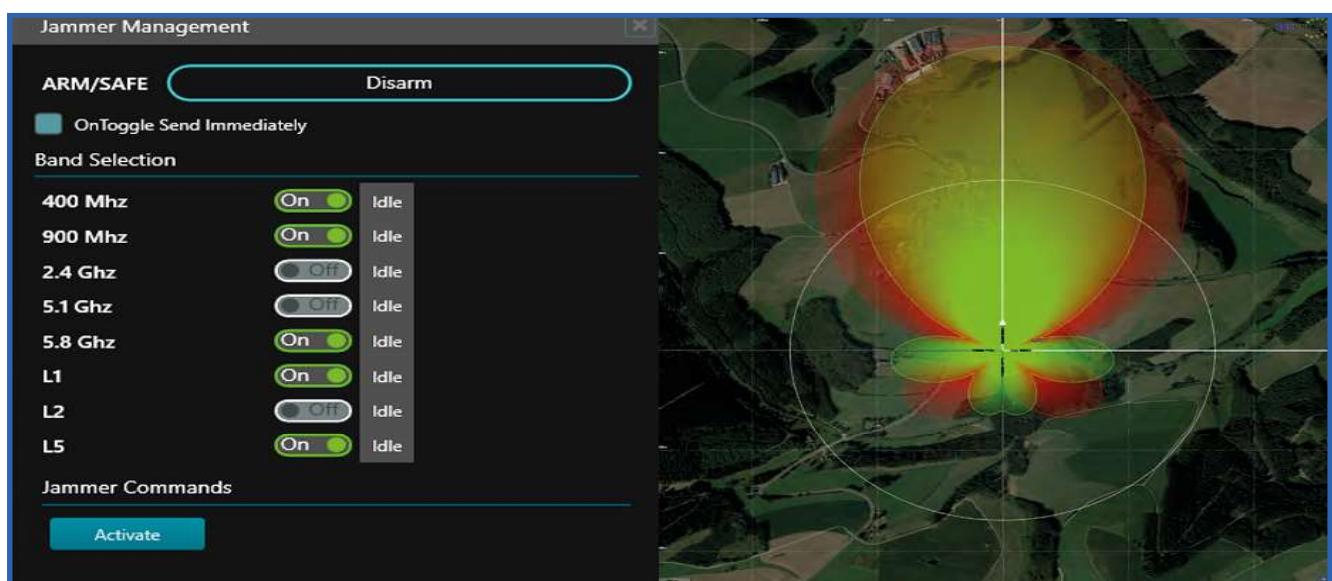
Jammer Management

ARM/SAFE Disarm

OnToggle Send Immediately

Band Selection

| | | |
|---|---|---|
| 400 Mhz | On | Idle |
| 900 Mhz | On | Idle |
| 2.4 Ghz | Off | Idle |
| 5.1 Ghz | Off | Idle |
| 5.8 Ghz | On | Idle |
| L1 | On | Idle |
| L2 | Off | Idle |
| L5 | On | Idle |

Jammer Commands

Activate